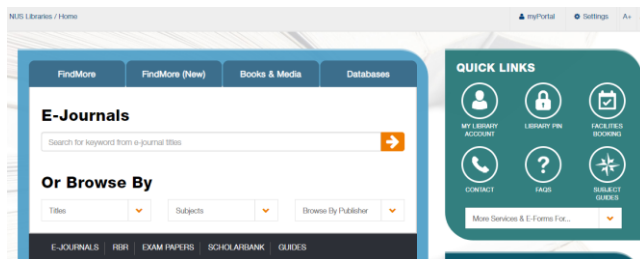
NUS Libraries / Home

myPortal Settings A+

FindMore FindMore (New) Books & Media Databases

E-Journals

Search for keyword from e-journal titles

Or Browse By

Titles

Subjects

Browse By Publisher

E-JOURNALS | RBR | EXAM PAPERS | SCHOLARBANK | GUIDES

QUICK LINKS

MY LIBRARY ACCOUNT

LIBRARY PIN

FACILITIES BOOKING

CONTACT

FAQS

SUBJECT GUIDES

More Services & E-Forms For...